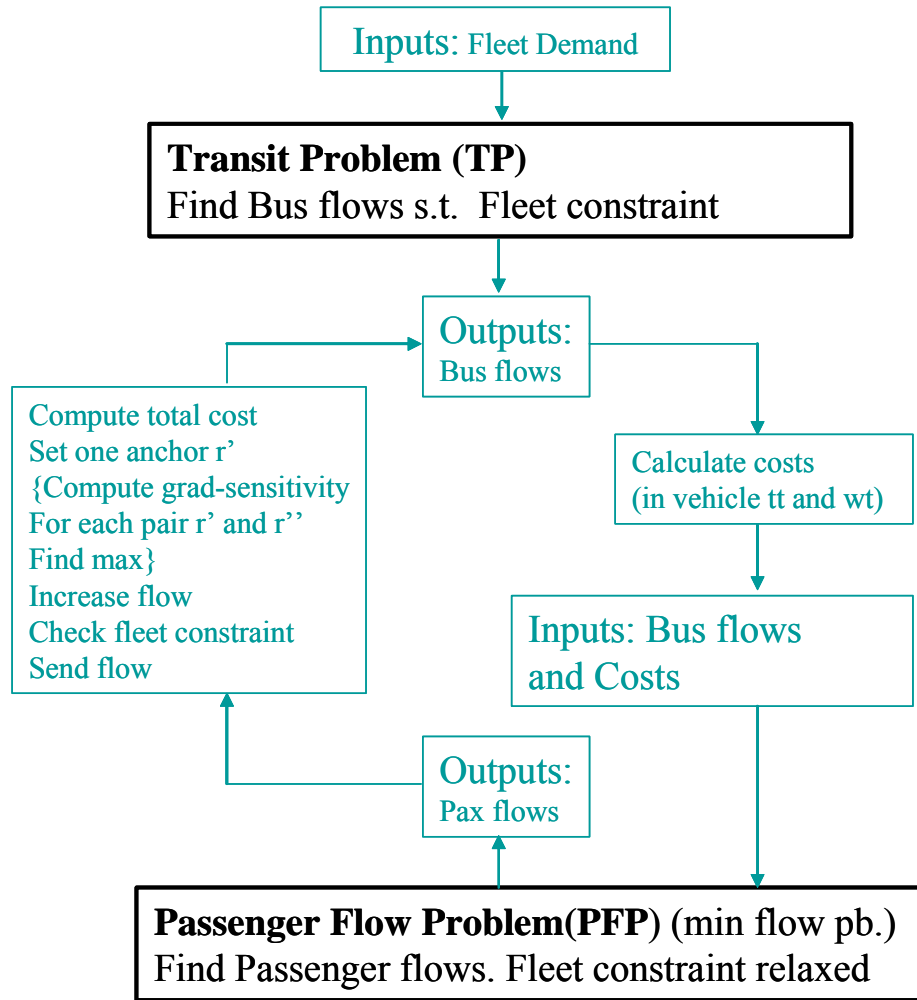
Inputs: Fleet Demand

**Transit Problem (TP)**
Find Bus flows s.t. Fleet constraint

Outputs:
Bus flows

Compute total cost
Set one anchor r’
{Compute grad-sensitivity
For each pair r’ and r’’
Find max}
Increase flow
Check fleet constraint
Send flow

Calculate costs
(in vehicle tt and wt)

Inputs: Bus flows
and Costs

Outputs:
Pax flows

**Passenger Flow Problem(PFP)** (min flow pb.)
Find Passenger flows. Fleet constraint relaxed